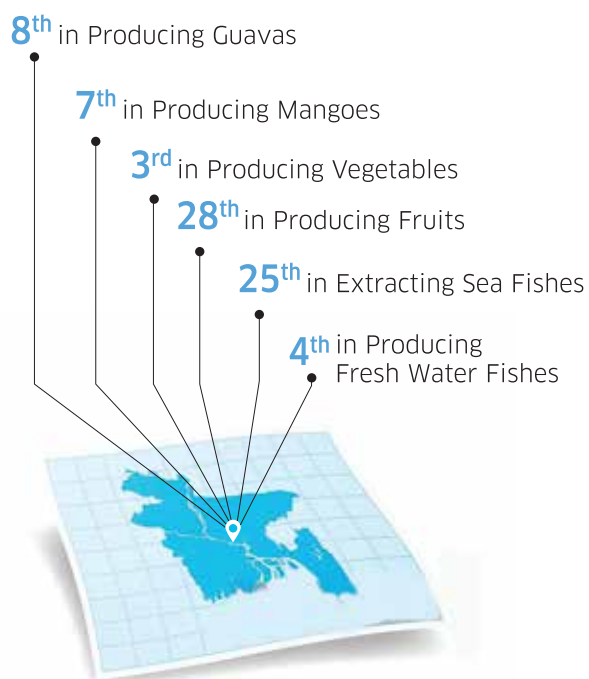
$8^{th}$ in Producing Guavas

$7^{th}$ in Producing Mangoes

$3^{rd}$ in Producing Vegetables

$28^{th}$ in Producing Fruits

$25^{th}$ in Extracting Sea Fishes

$4^{th}$ in Producing Fresh Water Fishes